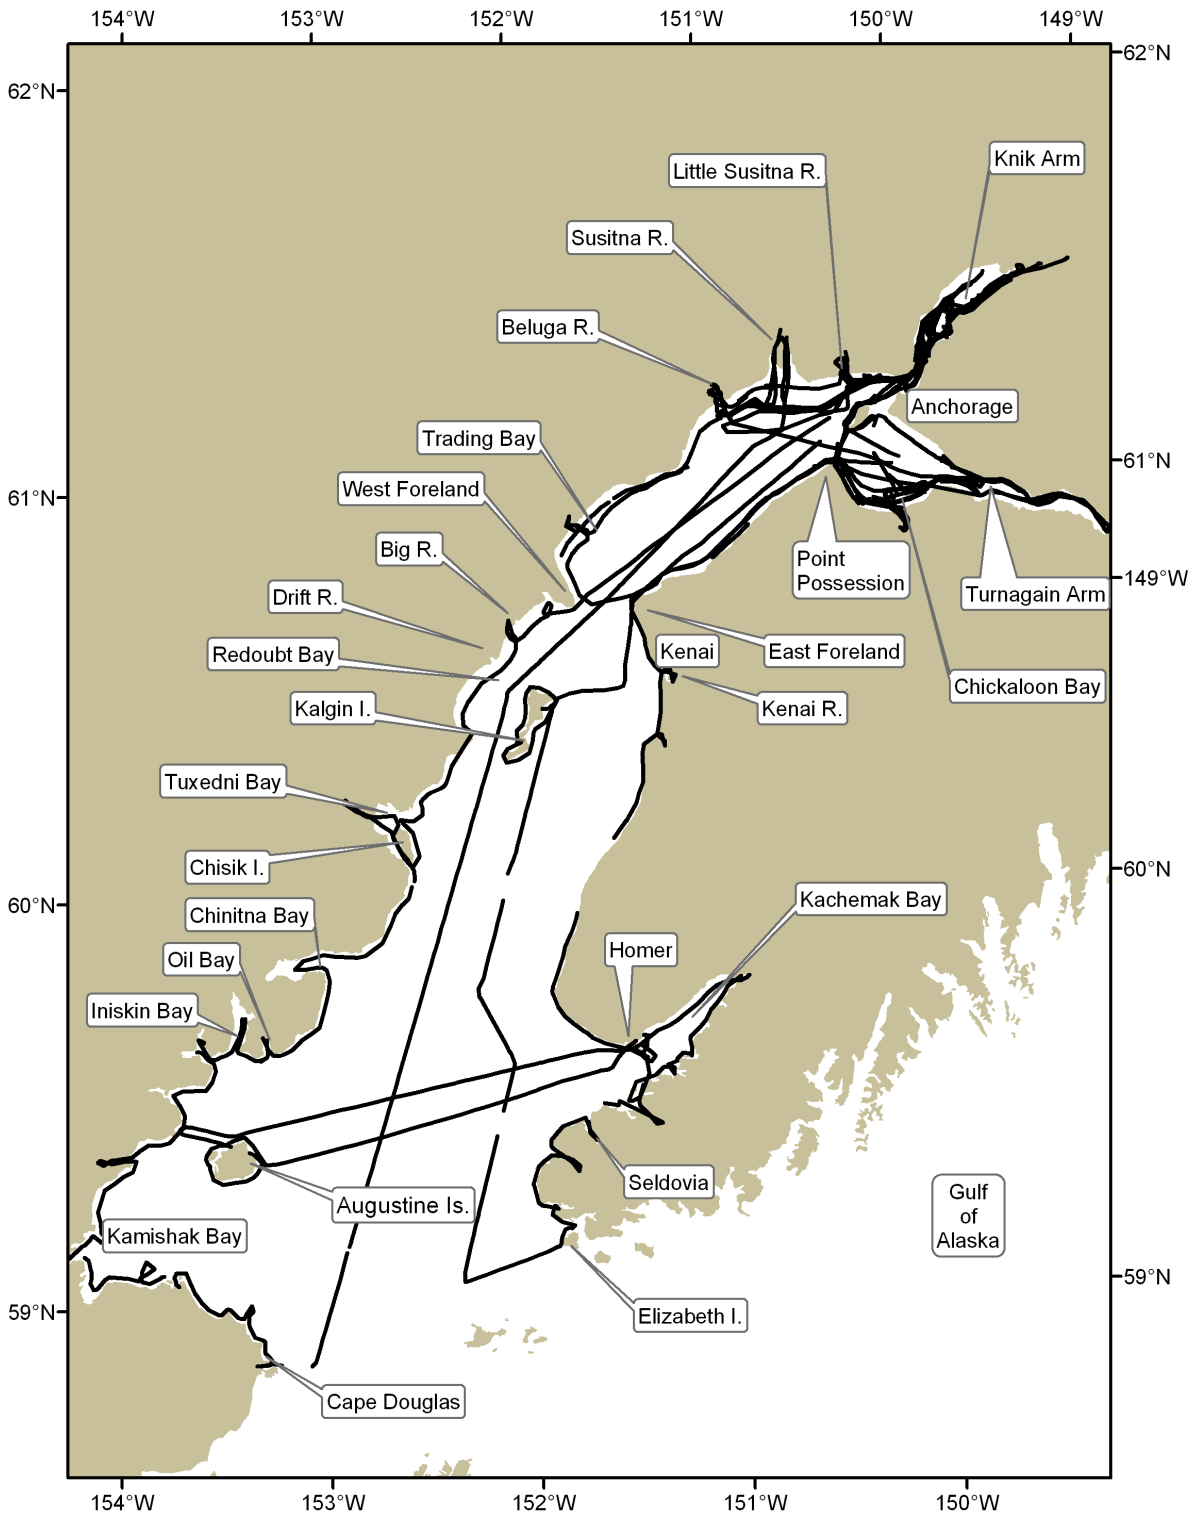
154°W 153°W 152°W 151°W 150°W 149°W

62°N
61°N
60°N
59°N

62°N
61°N
149°W
60°N
59°N

Knik Arm
Little Susitna R.
Susitna R.
Beluga R.
Anchorage
Trading Bay
West Foreland
Big R.
Point Possession
Turnagain Arm
Drift R.
East Foreland
Kenai
Redoubt Bay
Chickaloon Bay
Kenai R.
Kalgin I.
Tuxedni Bay
Chisik I.
Kachemak Bay
Chinitna Bay
Homer
Oil Bay
Iniskin Bay
Seldovia
Augustine Is.
Gulf of Alaska
Kamishak Bay
Elizabeth I.
Cape Douglas

154°W 153°W 152°W 151°W 150°W